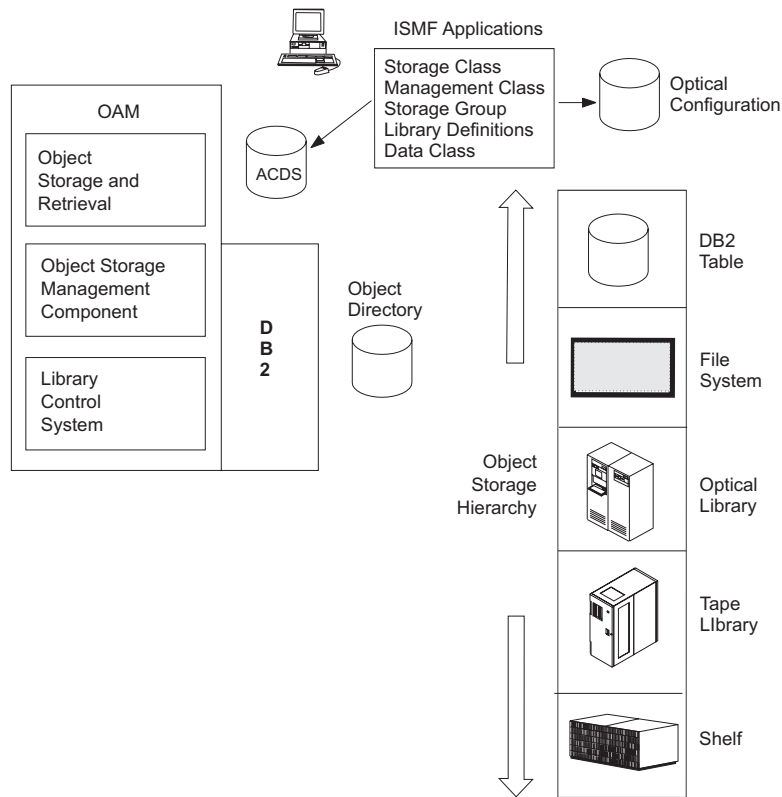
ISMF Applications

Storage Class
Management Class
Storage Group
Library Definitions
Data Class

Optical Configuration

OAM

Object Storage and Retrieval

ACDS

Object Storage Management Component

D
B
2

Object Directory

Library Control System

DB2 Table

File System

Object Storage Hierarchy

Optical Library

Tape LIbrary

Shelf